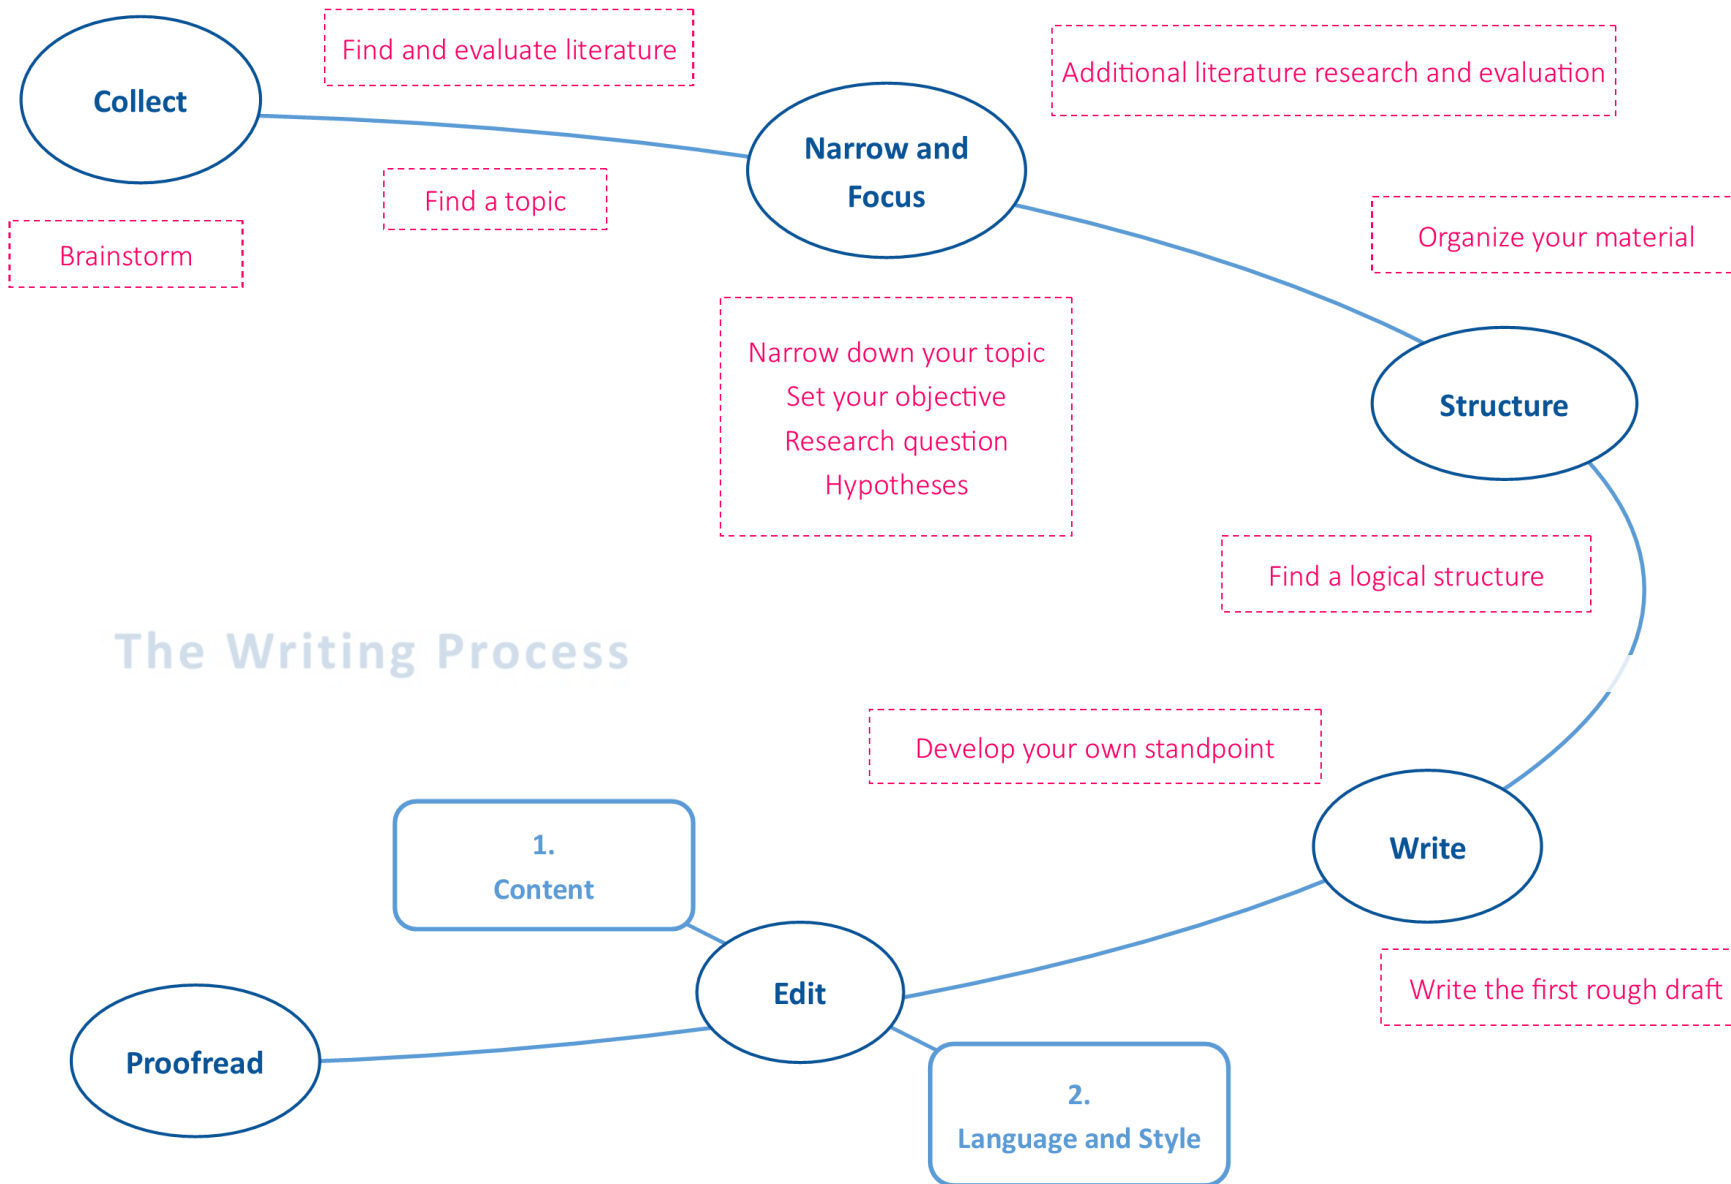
Collect

Find and evaluate literature

Find a topic

Brainstorm

Narrow and Focus

Additional literature research and evaluation

Narrow down your topic
Set your objective
Research question
Hypotheses

Organize your material

Structure

Find a logical structure

The Writing Process

Develop your own standpoint

Write

Write the first rough draft

1.
Content

Edit

2.
Language and Style

Proofread